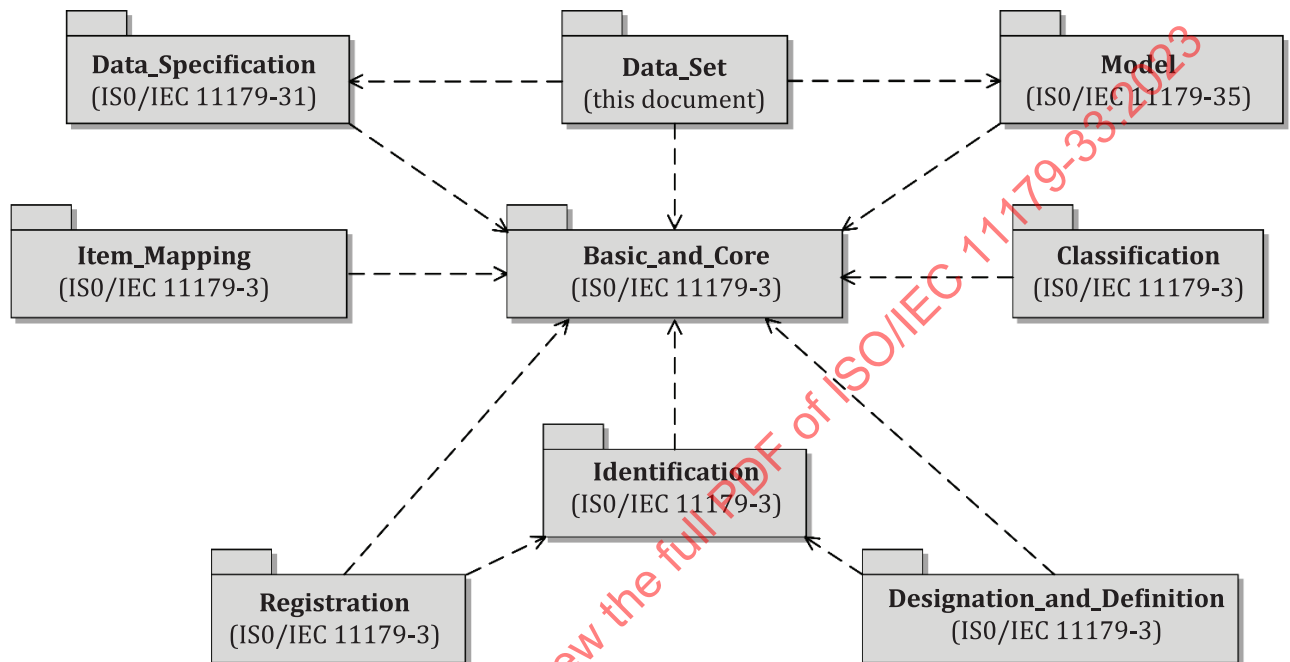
Data_Specification
(ISO/IEC 11179-31)

Data_Set
(this document)

Model
(ISO/IEC 11179-35)

Item_Mapping
(ISO/IEC 11179-3)

Basic_and_Core
(ISO/IEC 11179-3)

Classification
(ISO/IEC 11179-3)

Identification
(ISO/IEC 11179-3)

Registration
(ISO/IEC 11179-3)

Designation_and_Definition
(ISO/IEC 11179-3)

ew the full PDF of ISO/IEC 11179-33:2023